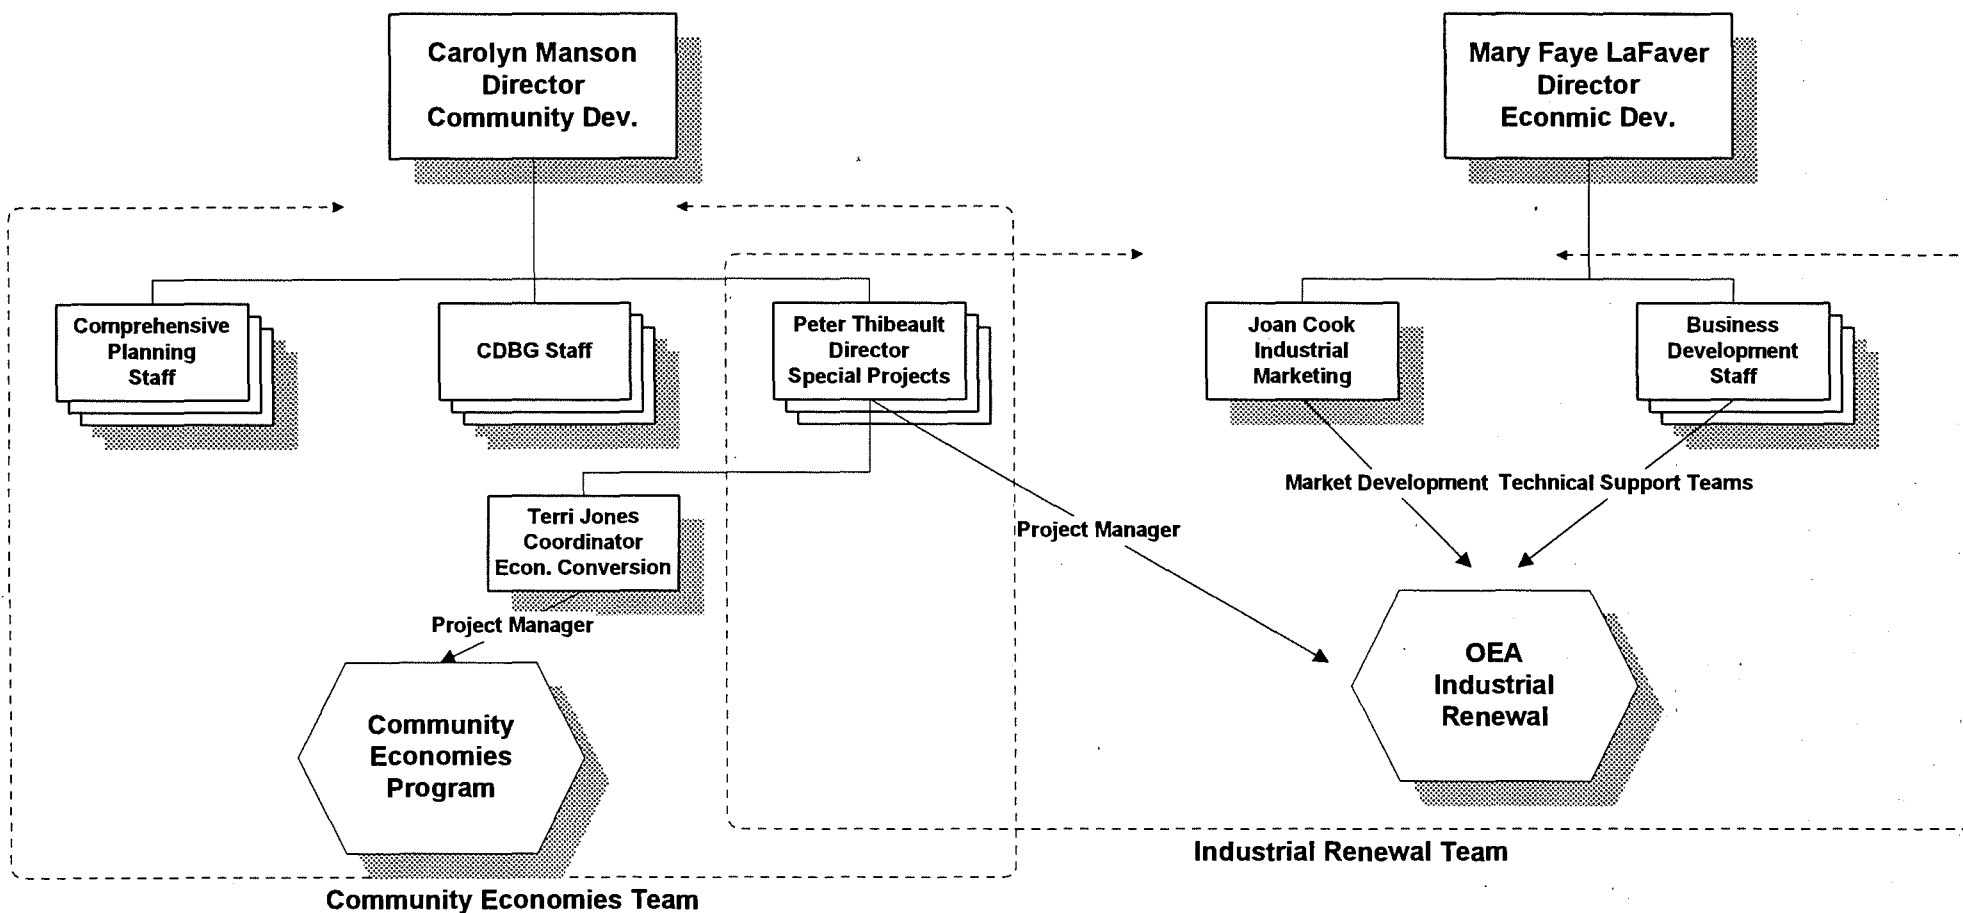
Carolyn Manson
Director
Community Dev.

Mary Faye LaFaver
Director
Econmic Dev.

Comprehensive Planning Staff

CDBG Staff

Peter Thibeault
Director
Special Projects

Joan Cook
Industrial
Marketing

Business Development Staff

Market Development Technical Support Teams

Terri Jones
Coordinator
Econ. Conversion

Project Manager

Project Manager

OEA
Industrial
Renewal

Community
Economies
Program

Industrial Renewal Team

Community Economies Team